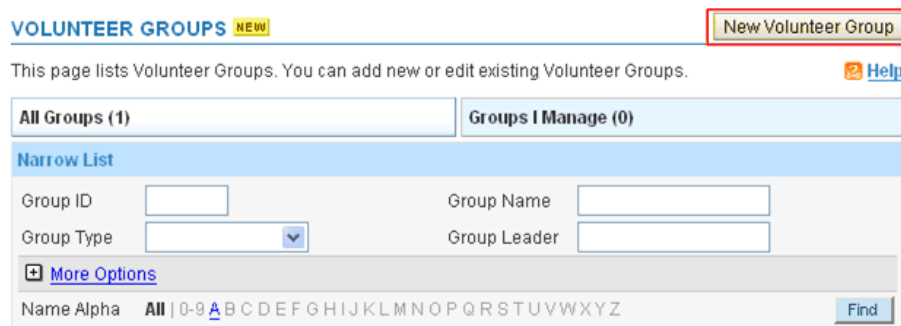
VOLUNTEER GROUPS NEW

New Volunteer Group

This page lists Volunteer Groups. You can add new or edit existing Volunteer Groups.

Help

All Groups (1)

Groups I Manage (0)

Narrow List

Group ID

Group Name

Group Type

Group Leader

More Options

Name Alpha All | 0-9 A B C D E F G H I J K L M N O P Q R S T U V W X Y Z

Find